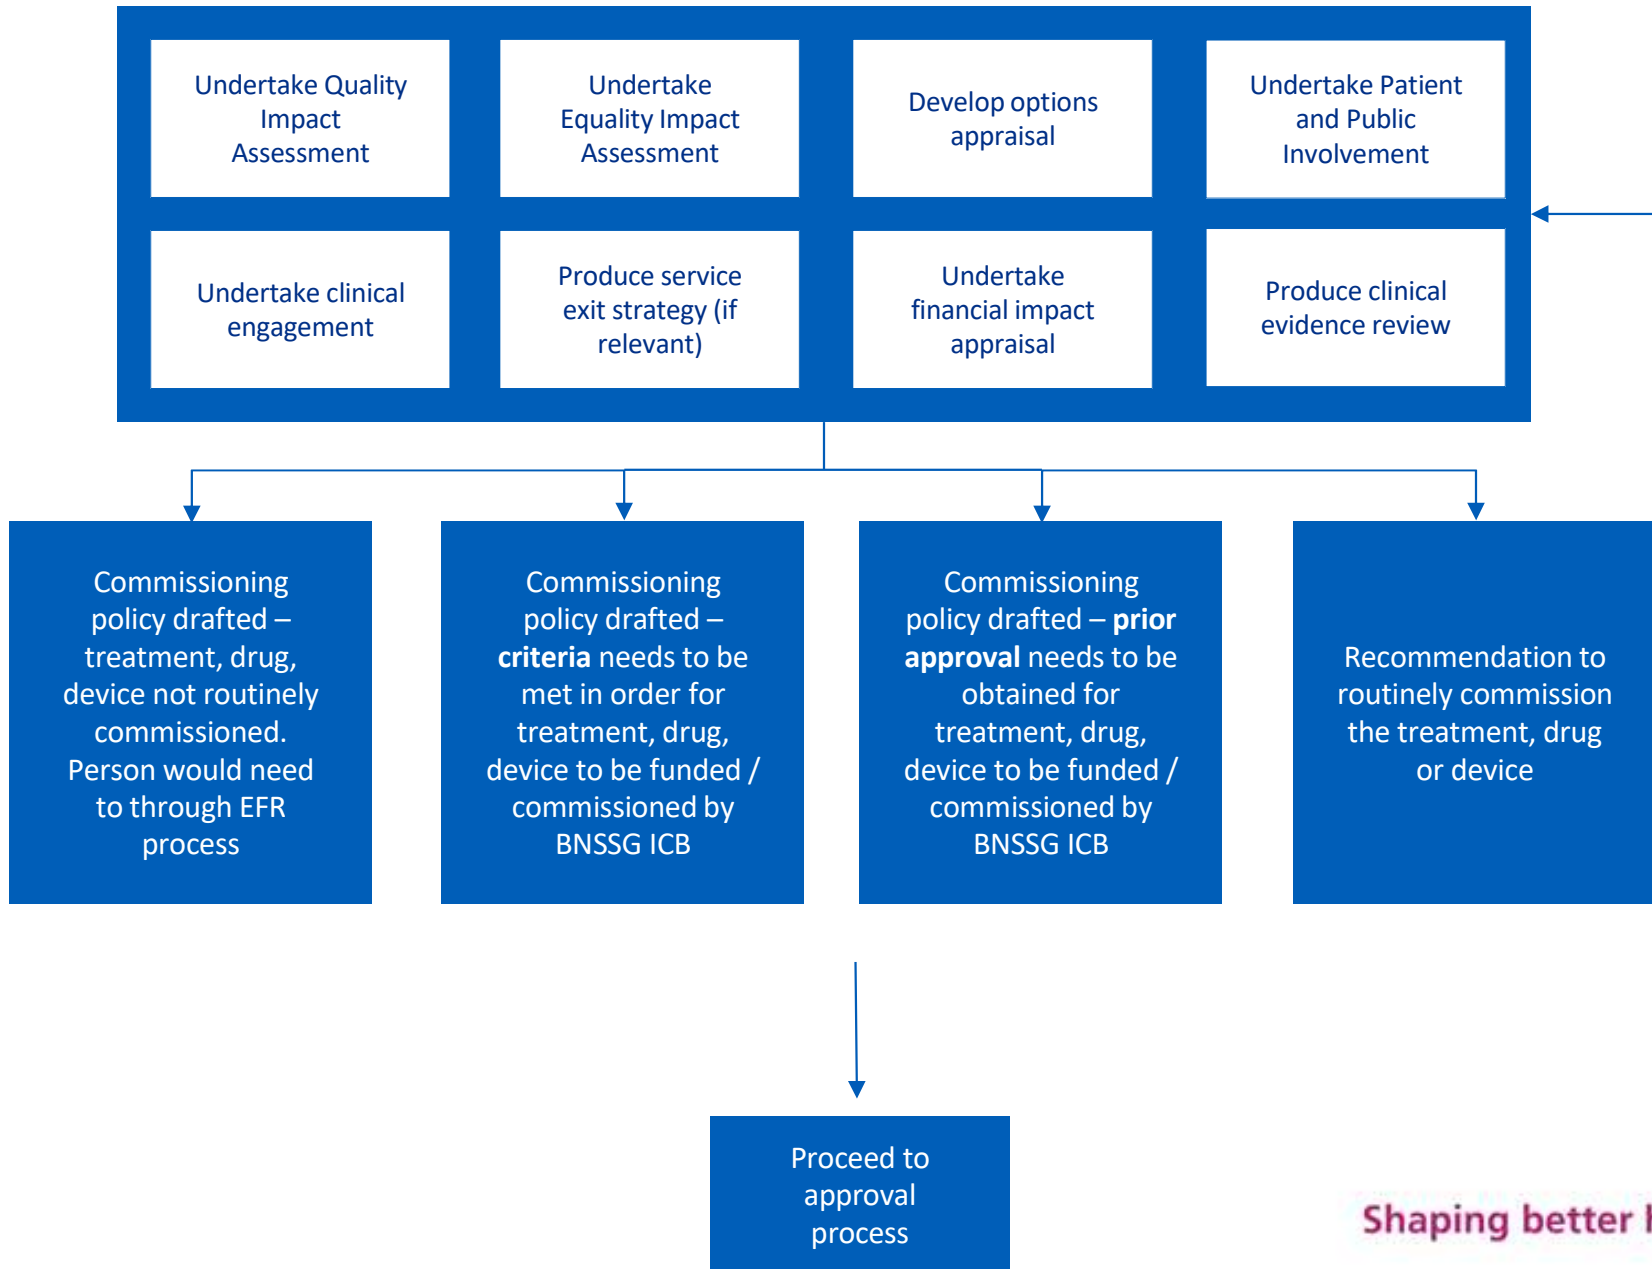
Undertake Quality Impact Assessment

Undertake Equality Impact Assessment

Develop options appraisal

Undertake Patient and Public Involvement

Undertake clinical engagement

Produce service exit strategy (if relevant)

Undertake financial impact appraisal

Produce clinical evidence review

Commissioning policy drafted – treatment, drug, device not routinely commissioned. Person would need to through EFR process

Commissioning policy drafted – **criteria** needs to be met in order for treatment, drug, device to be funded / commissioned by BNSSG ICB

Commissioning policy drafted – **prior approval** needs to be obtained for treatment, drug, device to be funded / commissioned by BNSSG ICB

Recommendation to routinely commission the treatment, drug or device

Proceed to approval process

Shaping better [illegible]